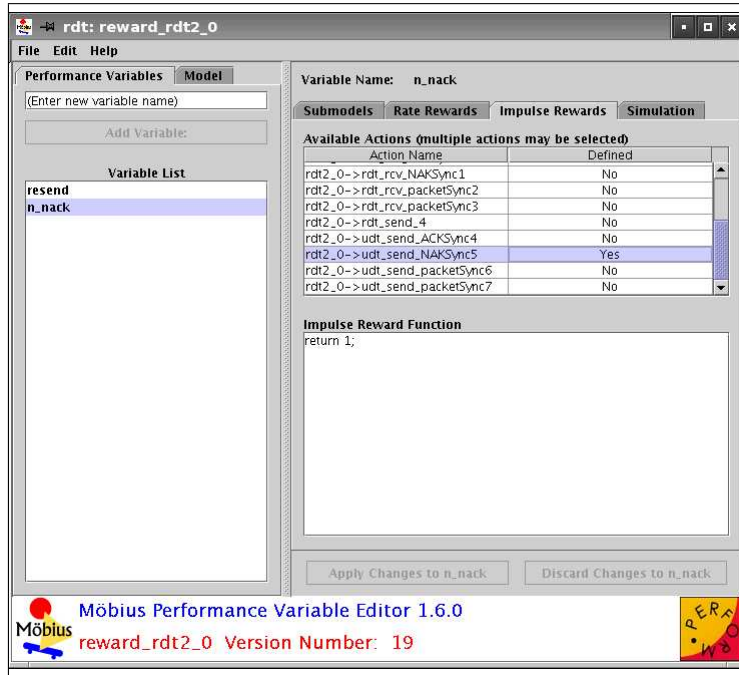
rdt: reward_rdt2_0

File Edit Help

Performance Variables | Model

(Enter new variable name)

Add Variable:

Variable List

resend
n_nack

Variable Name: n_nack

Submodels | Rate Rewards | Impulse Rewards | Simulation

Available Actions (multiple actions may be selected)

| Action Name | Defined |
|---|---|
| rdt2_0->rdt_rcv_NAKSync1 | No |
| rdt2_0->rdt_rcv_packetSync2 | No |
| rdt2_0->rdt_rcv_packetSync3 | No |
| rdt2_0->rdt_send_4 | No |
| rdt2_0->udt_send_ACKSync4 | No |
| rdt2_0->udt_send_NAKSync5 | Yes |
| rdt2_0->udt_send_packetSync6 | No |
| rdt2_0->udt_send_packetSync7 | No |

Impulse Reward Function

return 1;

Apply Changes to n_nack | Discard Changes to n_nack

Möbius

Möbius Performance Variable Editor 1.6.0

reward_rdt2_0 Version Number: 19

PERFORM